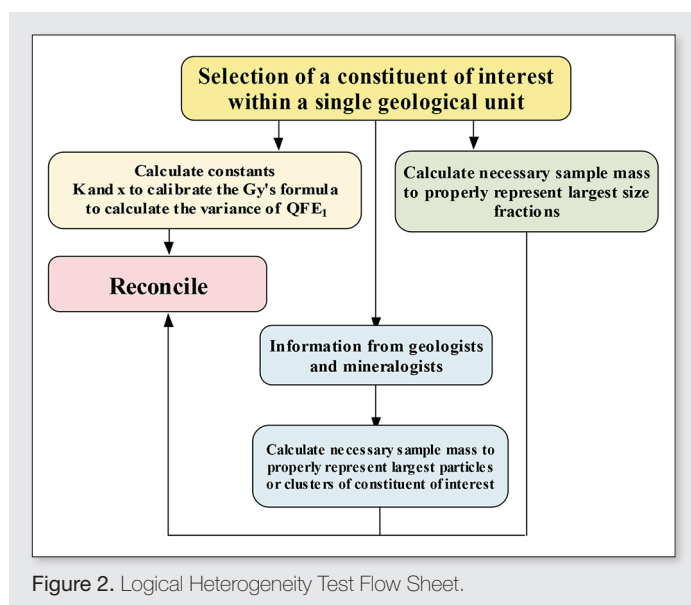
Selection of a constituent of interest within a single geological unit

Calculate constants K and x to calibrate the Gy's formula to calculate the variance of $QFE_1$

Calculate necessary sample mass to properly represent largest size fractions

Reconcile

Information from geologists and mineralogists

Calculate necessary sample mass to properly represent largest particles or clusters of constituent of interest

Figure 2. Logical Heterogeneity Test Flow Sheet.